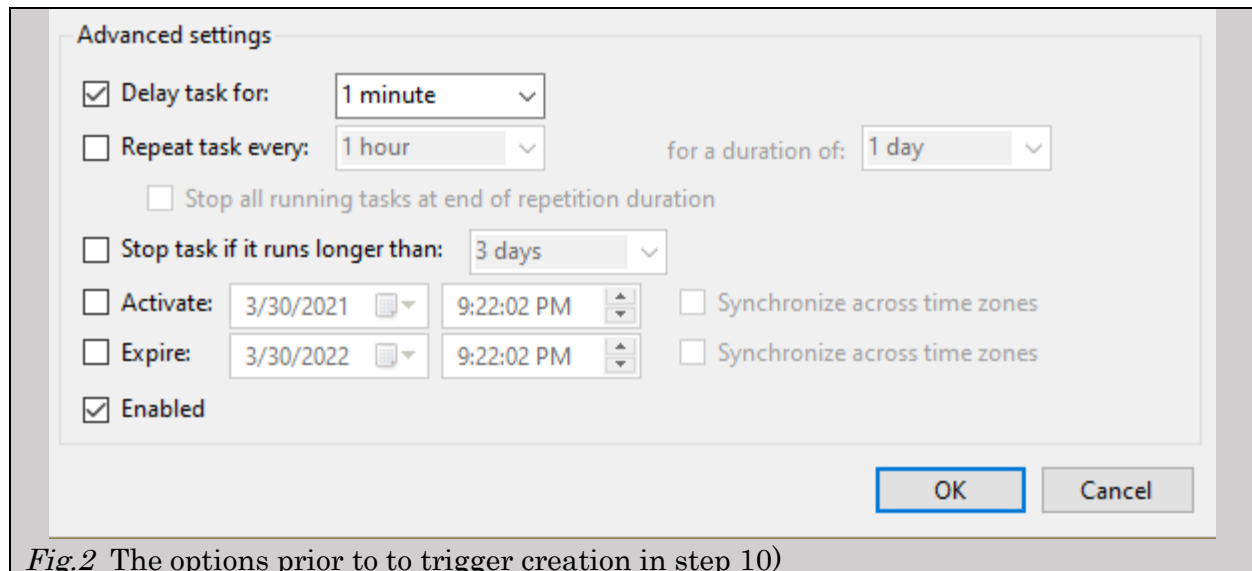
Advanced settings

☑ Delay task for: 1 minute

☐ Repeat task every: 1 hour for a duration of: 1 day

☐ Stop all running tasks at end of repetition duration

☐ Stop task if it runs longer than: 3 days

☐ Activate: 3/30/2021 9:22:02 PM ☐ Synchronize across time zones

☐ Expire: 3/30/2022 9:22:02 PM ☐ Synchronize across time zones

☑ Enabled

OK Cancel

*Fig.2* The options prior to to trigger creation in step 10)